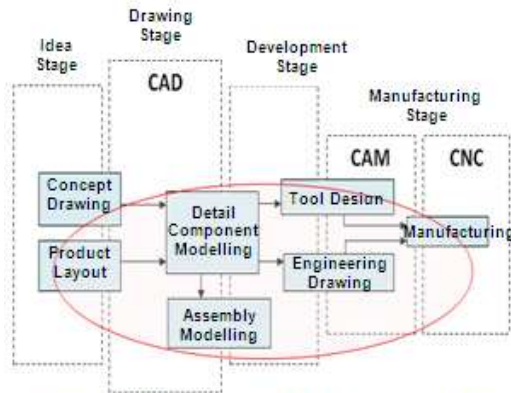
Idea Stage

Drawing Stage

CAD

Development Stage

Manufacturing Stage

CAM

CNC

Concept Drawing

Product Layout

Detail Component Modelling

Assembly Modelling

Tool Design

Engineering Drawing

Manufacturing